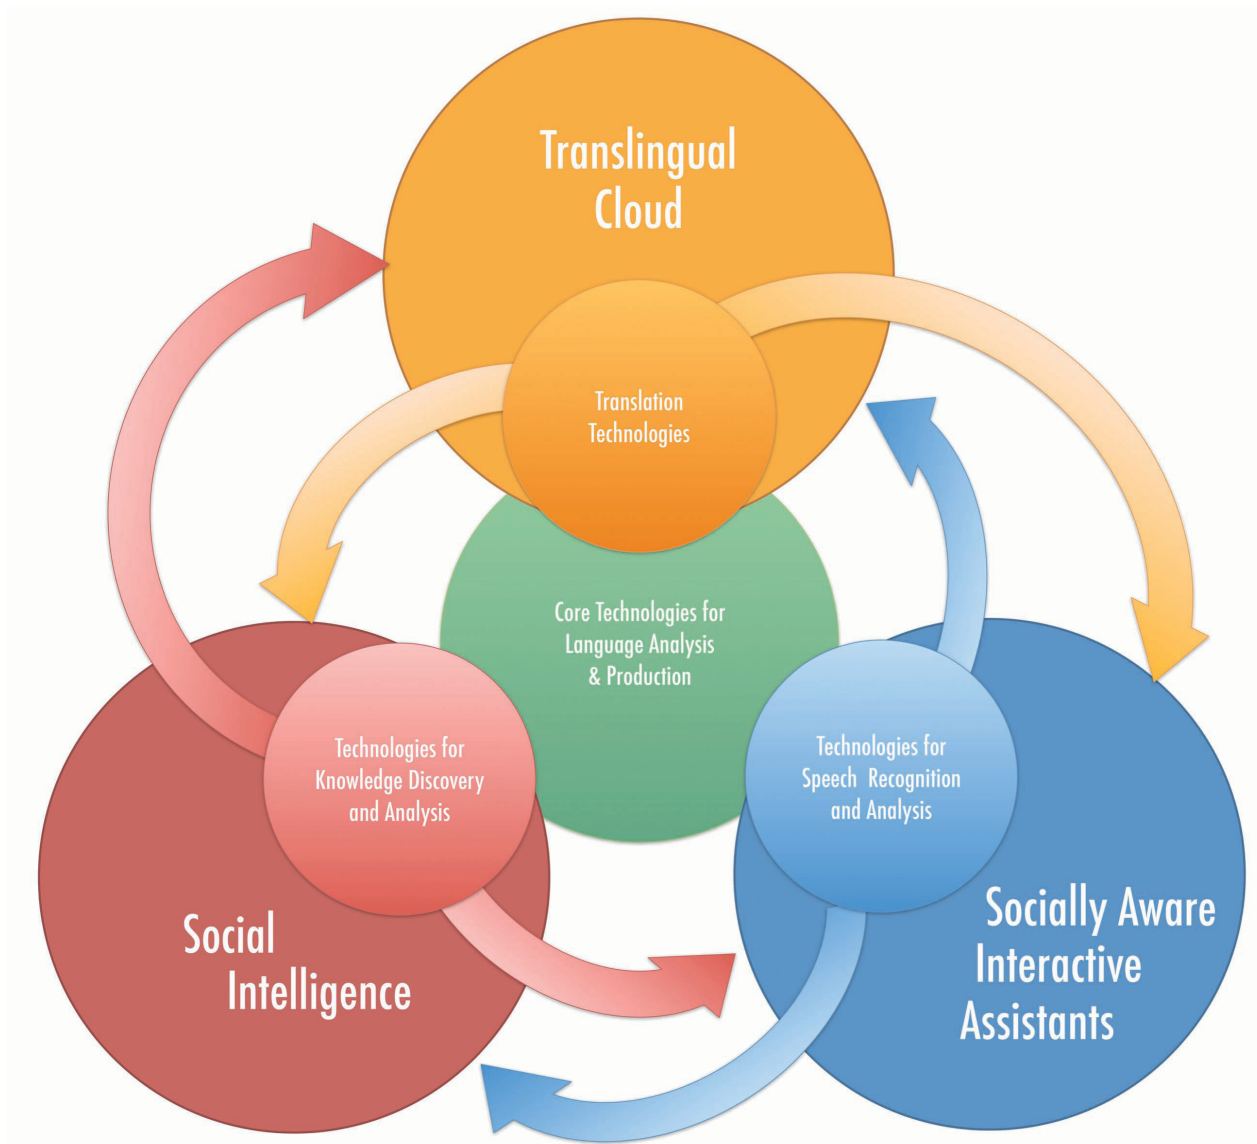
Translingual Cloud

Translation Technologies

Core Technologies for Language Analysis & Production

Technologies for Knowledge Discovery and Analysis

Technologies for Speech Recognition and Analysis

Social Intelligence

Socially Aware Interactive Assistants